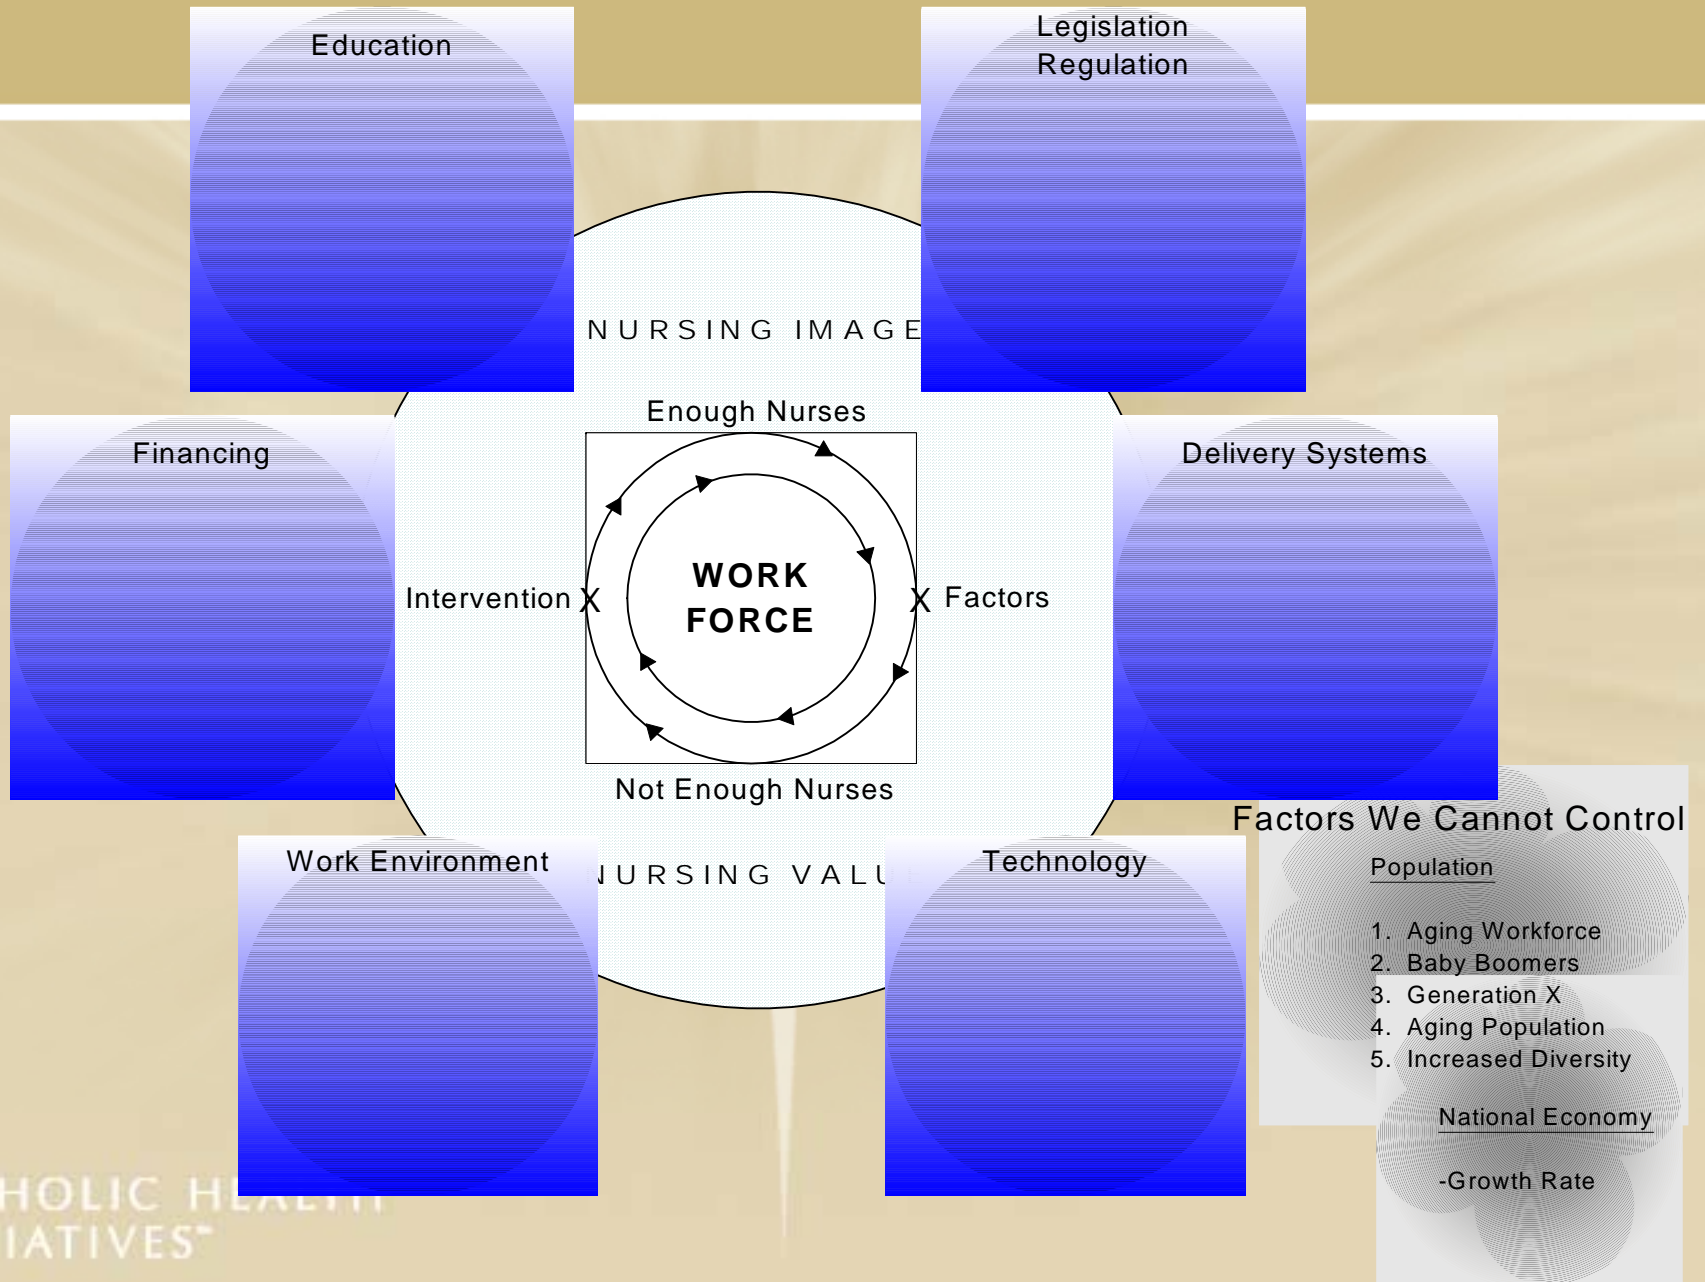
Education

Legislation
Regulation

NURSING IMAGE

Enough Nurses

Financing

Delivery Systems

Intervention X

WORK FORCE

X Factors

Not Enough Nurses

Factors We Cannot Control

Population

1. Aging Workforce
2. Baby Boomers
3. Generation X
4. Aging Population
5. Increased Diversity

National Economy

-Growth Rate

Work Environment

NURSING VALU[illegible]

Technology

HOLIC H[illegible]
IATIVES